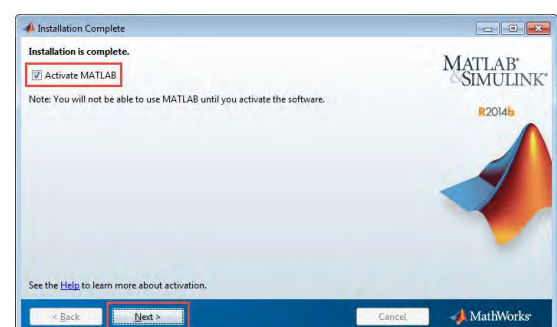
Installation Complete

Installation is complete.

Activate MATLAB

Note: You will not be able to use MATLAB until you activate the software.

MATLAB®
& SIMULINK®

R2014b

See the Help to learn more about activation.

< Back

Next >

Cancel

MathWorks®